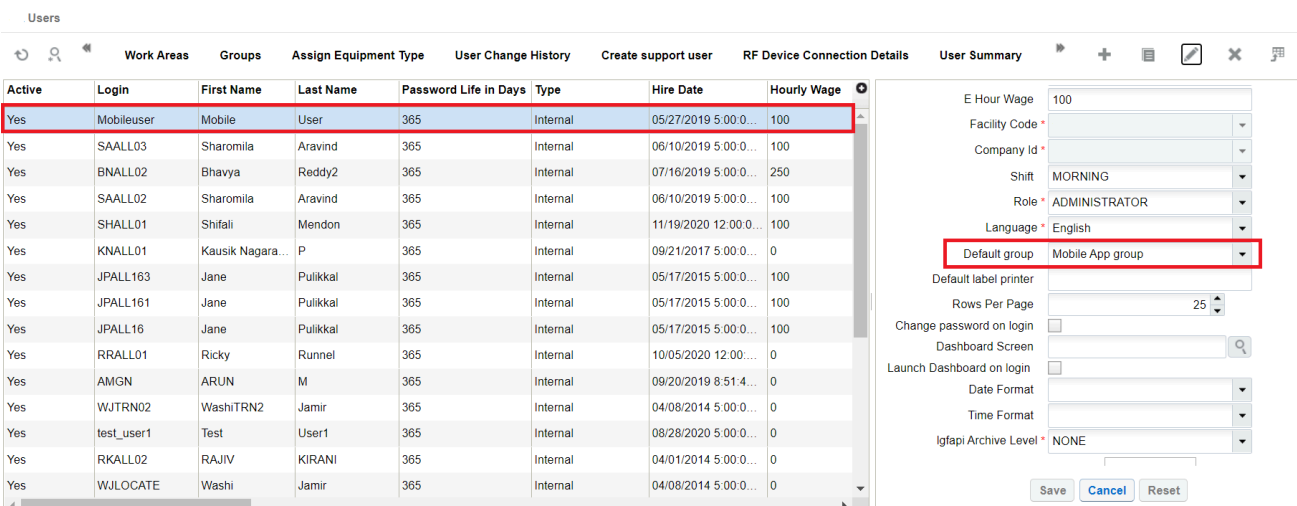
Users

Work Areas Groups Assign Equipment Type User Change History Create support user RF Device Connection Details User Summary

| Active | Login | First Name | Last Name | Password Life in Days | Type | Hire Date | Hourly Wage |
|---|---|---|---|---|---|---|---|
| Yes | Mobileuser | Mobile | User | 365 | Internal | 05/27/2019 5:00:0... | 100 |
| Yes | SAALL03 | Sharomila | Aravind | 365 | Internal | 06/10/2019 5:00:0... | 100 |
| Yes | BNALL02 | Bhavya | Reddy2 | 365 | Internal | 07/16/2019 5:00:0... | 250 |
| Yes | SAALL02 | Sharomila | Aravind | 365 | Internal | 06/10/2019 5:00:0... | 100 |
| Yes | SHALL01 | Shifali | Mendon | 365 | Internal | 11/19/2020 12:00:0... | 100 |
| Yes | KNALL01 | Kausik Nagara... | P | 365 | Internal | 09/21/2017 5:00:0... | 0 |
| Yes | JPALL163 | Jane | Pulikkal | 365 | Internal | 05/17/2015 5:00:0... | 100 |
| Yes | JPALL161 | Jane | Pulikkal | 365 | Internal | 05/17/2015 5:00:0... | 100 |
| Yes | JPALL16 | Jane | Pulikkal | 365 | Internal | 05/17/2015 5:00:0... | 100 |
| Yes | RRALL01 | Ricky | Runnel | 365 | Internal | 10/05/2020 12:00:... | 0 |
| Yes | AMGN | ARUN | M | 365 | Internal | 09/20/2019 8:51:4... | 0 |
| Yes | WJTRN02 | WashiTRN2 | Jamir | 365 | Internal | 04/08/2014 5:00:0... | 0 |
| Yes | test_user1 | Test | User1 | 365 | Internal | 08/28/2020 5:00:0... | 0 |
| Yes | RKALL02 | RAJIV | KIRANI | 365 | Internal | 04/01/2014 5:00:0... | 0 |
| Yes | WJLOCATE | Washi | Jamir | 365 | Internal | 04/08/2014 5:00:0... | 0 |

E Hour Wage 100
Facility Code *
Company Id *
Shift MORNING
Role * ADMINISTRATOR
Language * English
Default group Mobile App group
Default label printer
Rows Per Page 25
Change password on login
Dashboard Screen
Launch Dashboard on login
Date Format
Time Format
Igfapi Archive Level * NONE

Save Cancel Reset